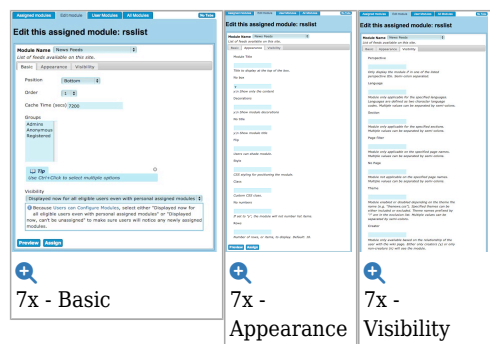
Assigned modules Edit module User Modules All Modules No Tabs

Edit this assigned module: rsslist

Module Name News Feeds

List of feeds available on this site.

Basic Appearance Visibility

Position Bottom

Order 1

Cache Time (secs) 7200

Groups
Admins
Anonymous
Registered

Tip
Use Ctrl+Click to select multiple options

Visibility
Displayed now for all eligible users even with personal assigned modules

Because Users can Configure Modules, select either "Displayed now for all eligible users even with personal assigned modules" or "Displayed now, can't be unassigned" to make sure users will notice any newly assigned modules.

Preview Assign

7x - Basic

Edit this assigned module: rsslist

Module Name News Feeds

List of feeds available on this site.

Basic Appearance Visibility

Module Title

Title to display at the top of the box.

No box

y/n Show only the content

Decorations

y/n Show module decorations

No title

y/n Make module title

Flip

Users can flip/minimize module

Style

CSS styling for positioning the module.

Class

Custom CSS class.

No numbers

If set to "n", the module will not number list items.

Rows

Number of rows, or items, to display. Default: 10.

Preview Assign

7x - Appearance

Edit this assigned module: rsslist

Module Name News Feeds

List of feeds available on this site.

Basic Appearance Visibility

Perspective

Only display the module if in one of the listed perspective IDs. Semi-colon-separated.

Language

Module only applicable for the specified languages. Languages are defined as two character language codes. Multiple values can be separated by semi-colons.

Section

Module only applicable for the specified sections. Multiple values can be separated by semi-colons.

Page Filter

Module only applicable on the specified page names. Multiple values can be separated by semi-colons.

No Page

Module not applicable on the specified page names. Multiple values can be separated by semi-colons.

Theme

Module enabled or disabled depending on the theme the name (e.g. "fivealive.css"). Specified themes can be either included or excluded. Theme names prefixed by "!" are in the exclusion list. Multiple values can be separated by semi-colons.

Creator

Module only available based on the relationship of the user with the wiki page. Either only creators (y) or only non-creators (n) will see the module.

7x - Visibility